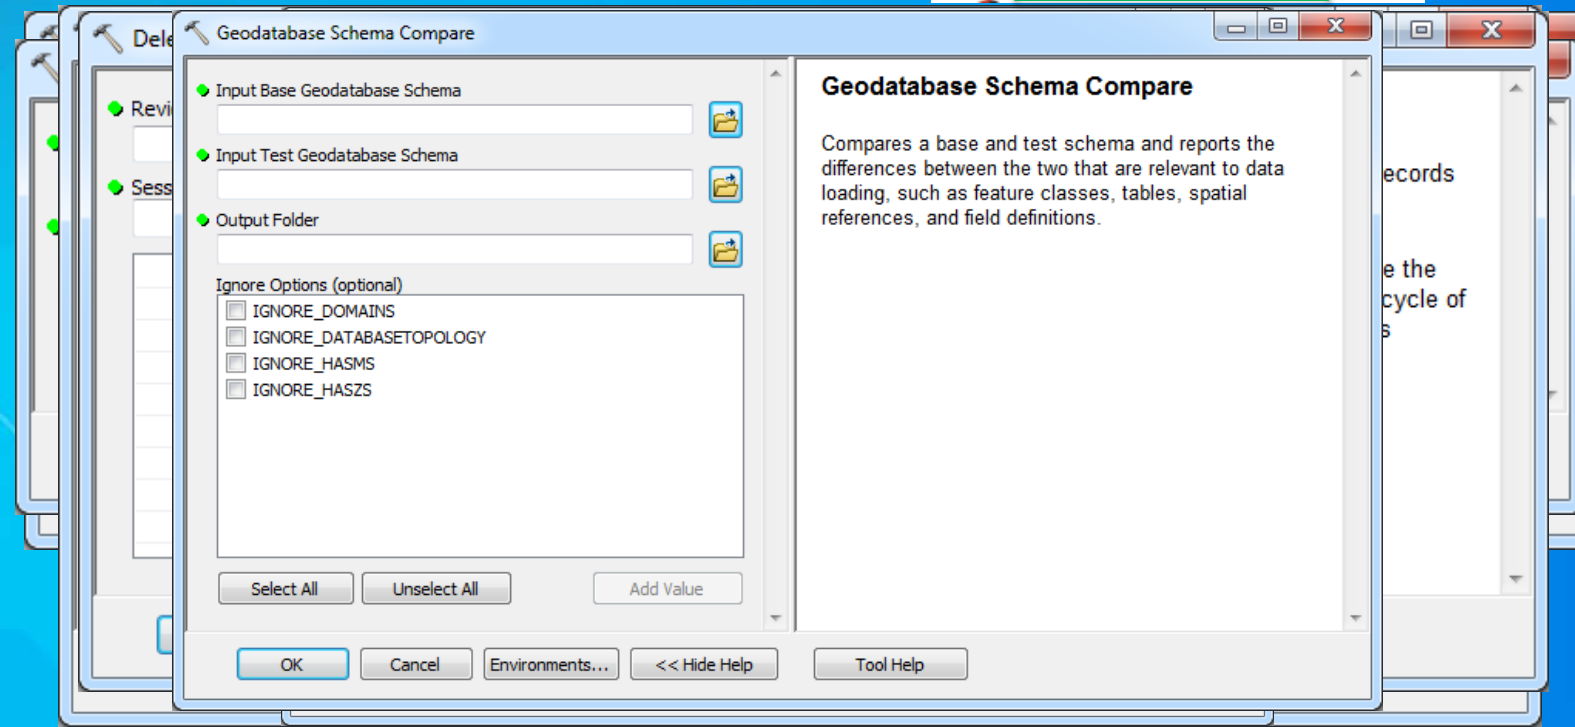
Dele

Revi

Sess

Geodatabase Schema Compare

Input Base Geodatabase Schema

Input Test Geodatabase Schema

Output Folder

Ignore Options (optional)

IGNORE_DOMAINS
IGNORE_DATABASETOPOLOGY
IGNORE_HASMS
IGNORE_HASZS

Select All
Unselect All
Add Value

Geodatabase Schema Compare

Compares a base and test schema and reports the differences between the two that are relevant to data loading, such as feature classes, tables, spatial references, and field definitions.

ecords

e the
cycle of
s

OK
Cancel
Environments...
<< Hide Help
Tool Help